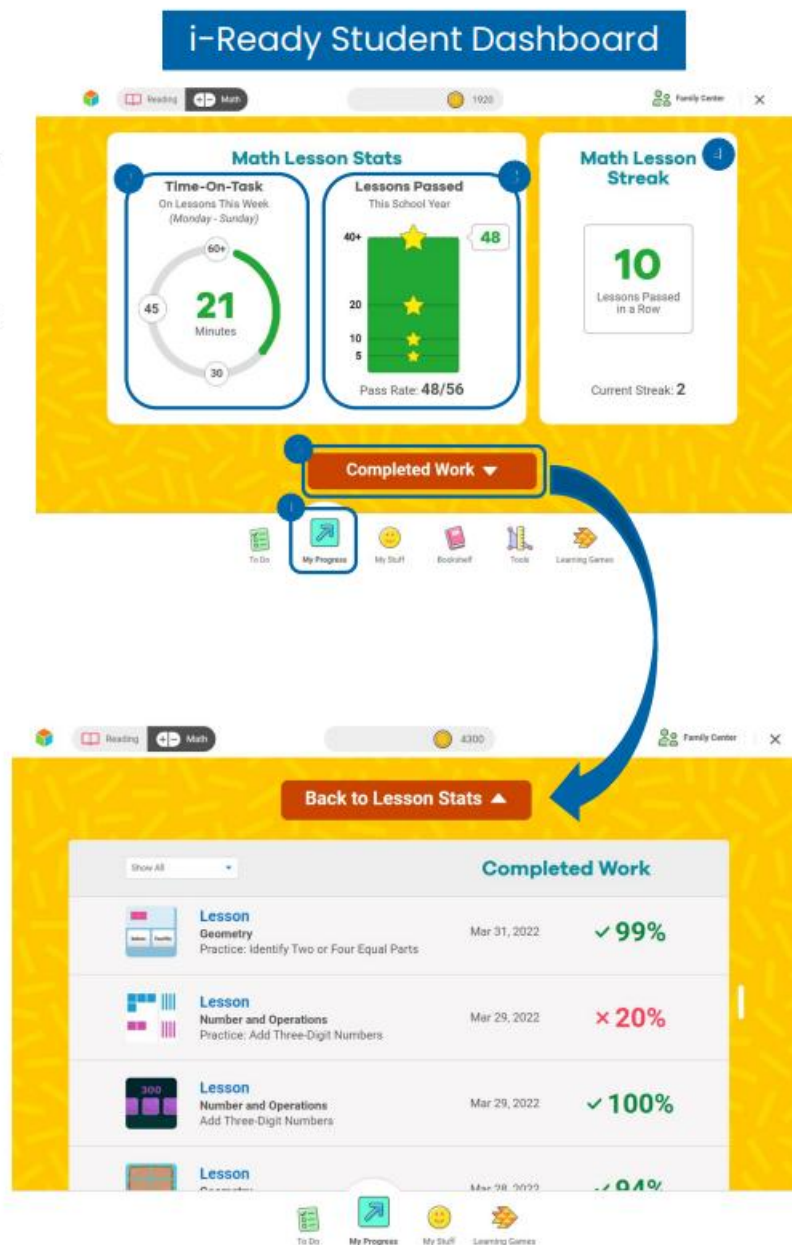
i-Ready Student Dashboard

Reading Math 1920 Family Center ×

Math Lesson Stats

Time-On-Task
On Lessons This Week
(Monday - Sunday)
60+
45
21
Minutes
30

Lessons Passed
This School Year
40+
48
20
10
5
Pass Rate: 48/56

Math Lesson Streak
10
Lessons Passed in a Row
Current Streak: 2

Completed Work ▼

To Do
My Progress
My Stuff
Bookshelf
Tools
Learning Games

Reading Math 4300 Family Center ×

Back to Lesson Stats ▲

Show All

Completed Work

Lesson
Geometry
Practice: Identify Two or Four Equal Parts
Mar 31, 2022
✓99%

Lesson
Number and Operations
Practice: Add Three-Digit Numbers
Mar 29, 2022
× 20%

Lesson
Number and Operations
Add Three-Digit Numbers
Mar 29, 2022
✓100%

Lesson
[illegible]
Mar 28, 2022
✓94%

To Do
My Progress
My Stuff
Learning Games